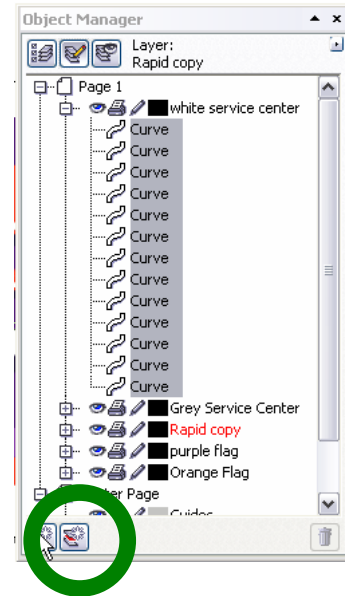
Object Manager

Layer:
Rapid copy

Page 1
white service center
Curve
Curve
Curve
Curve
Curve
Curve
Curve
Curve
Curve
Curve
Curve
Curve
Curve
Grey Service Center
Rapid copy
purple flag
Orange Flag
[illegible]ter Page
Guides